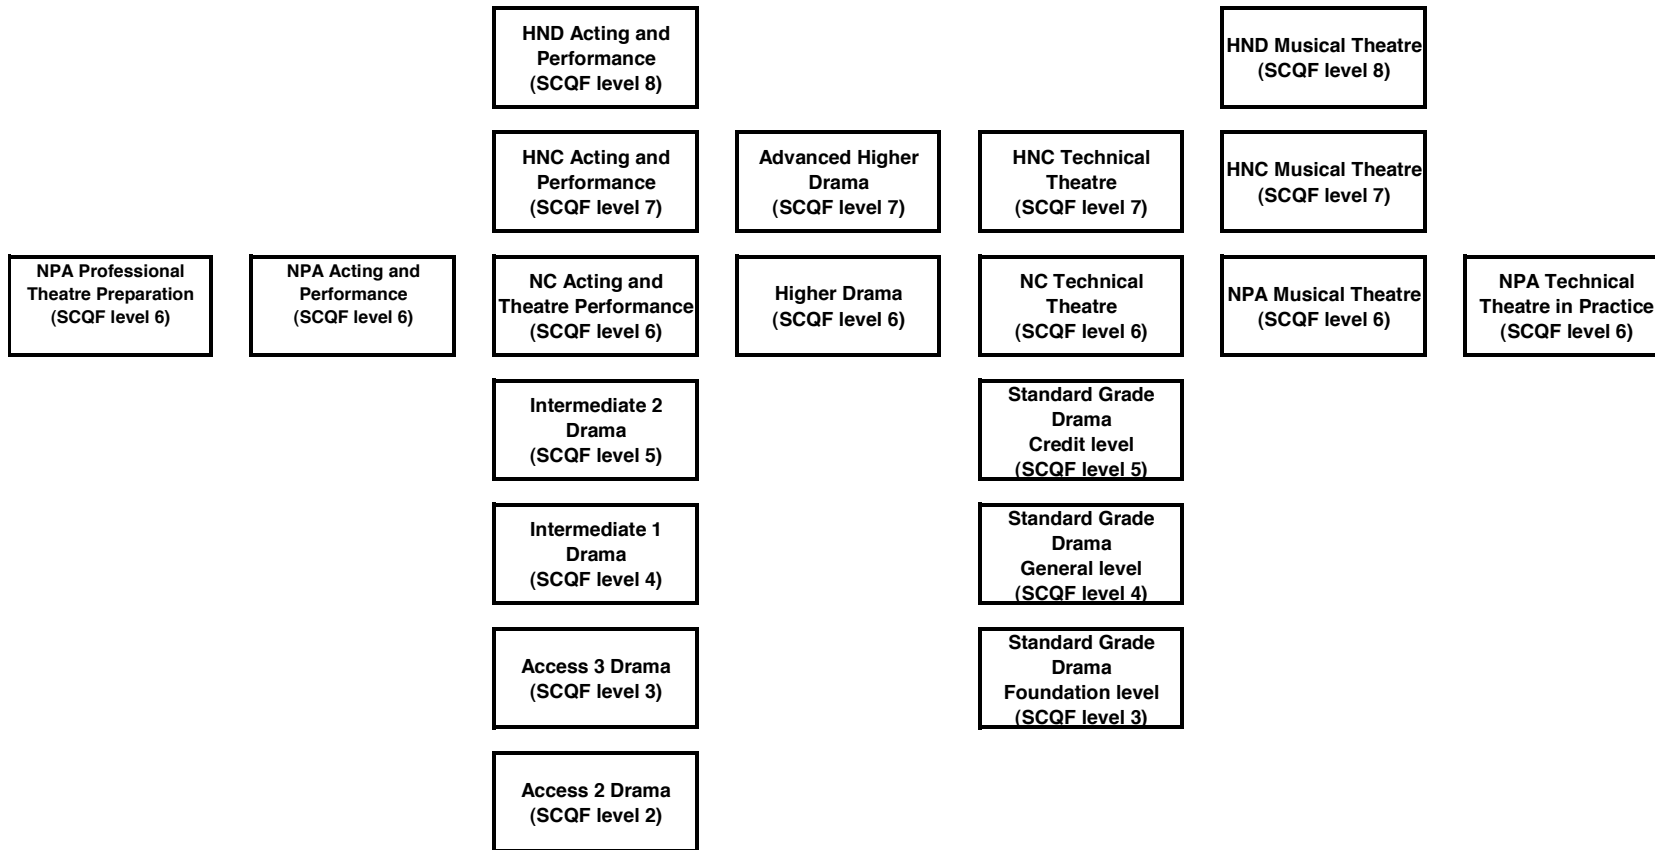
HND Acting and Performance (SCQF level 8)

HND Musical Theatre (SCQF level 8)

HNC Acting and Performance (SCQF level 7)

Advanced Higher Drama (SCQF level 7)

HNC Technical Theatre (SCQF level 7)

HNC Musical Theatre (SCQF level 7)

NPA Professional Theatre Preparation (SCQF level 6)

NPA Acting and Performance (SCQF level 6)

NC Acting and Theatre Performance (SCQF level 6)

Higher Drama (SCQF level 6)

NC Technical Theatre (SCQF level 6)

NPA Musical Theatre (SCQF level 6)

NPA Technical Theatre in Practice (SCQF level 6)

Intermediate 2 Drama (SCQF level 5)

Standard Grade Drama Credit level (SCQF level 5)

Intermediate 1 Drama (SCQF level 4)

Standard Grade Drama General level (SCQF level 4)

Access 3 Drama (SCQF level 3)

Standard Grade Drama Foundation level (SCQF level 3)

Access 2 Drama (SCQF level 2)